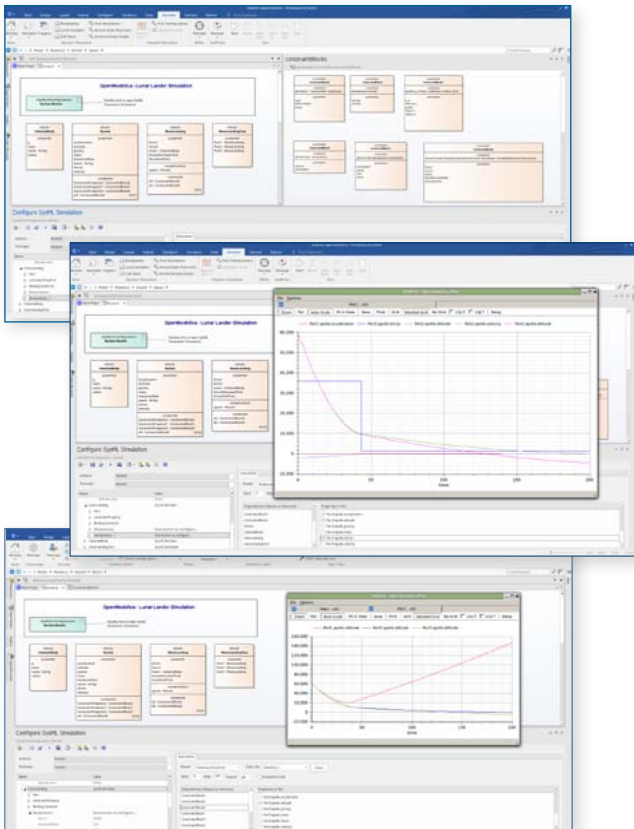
OpenModelica - Lunar Lander Simulation

Configure SysML Simulation

OpenModelica - Lunar Lander Simulation

Configure SysML Simulation

Zoom | Pan | Auto Scale | Fit in View | Save | Print | Grid | Detailed Grid | No Grid

50,000
45,000
40,000
35,000
30,000
25,000
20,000
15,000
10,000
5,000
0
-5,000

0 | 50 | 100 | 150 | 200 | 250

time

OpenModelica - Lunar Lander Simulation

Configure SysML Simulation

180,000
160,000
140,000
120,000
100,000
80,000
60,000
40,000
20,000
0
-20,000

0 | 50 | 100 | 150 | 200

time